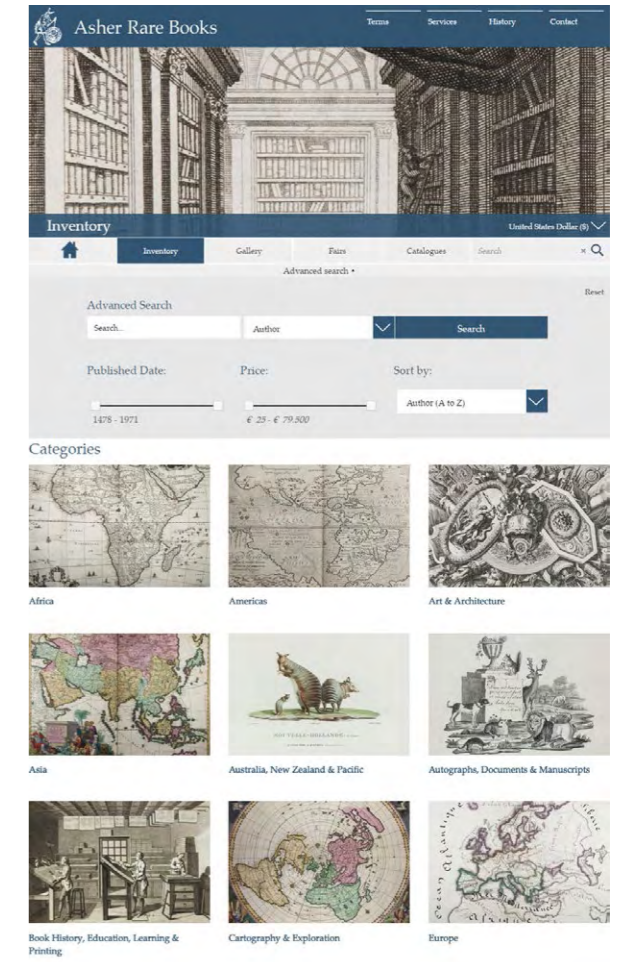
Asher Rare Books

Terms Services History Contact

Inventory

United States Dollar ($)

Inventory Gallery Fairs Catalogues Search

Advanced search •

Advanced Search

Reset

Search...

Author

Search

Published Date:

Price:

Sort by:

1478 - 1971

€ 25 - € 79.500

Author (A to Z)

Categories

Africa

Americas

Art & Architecture

Asia

Australia, New Zealand & Pacific

Autographs, Documents & Manuscripts

Book History, Education, Learning & Printing

Cartography & Exploration

Europe